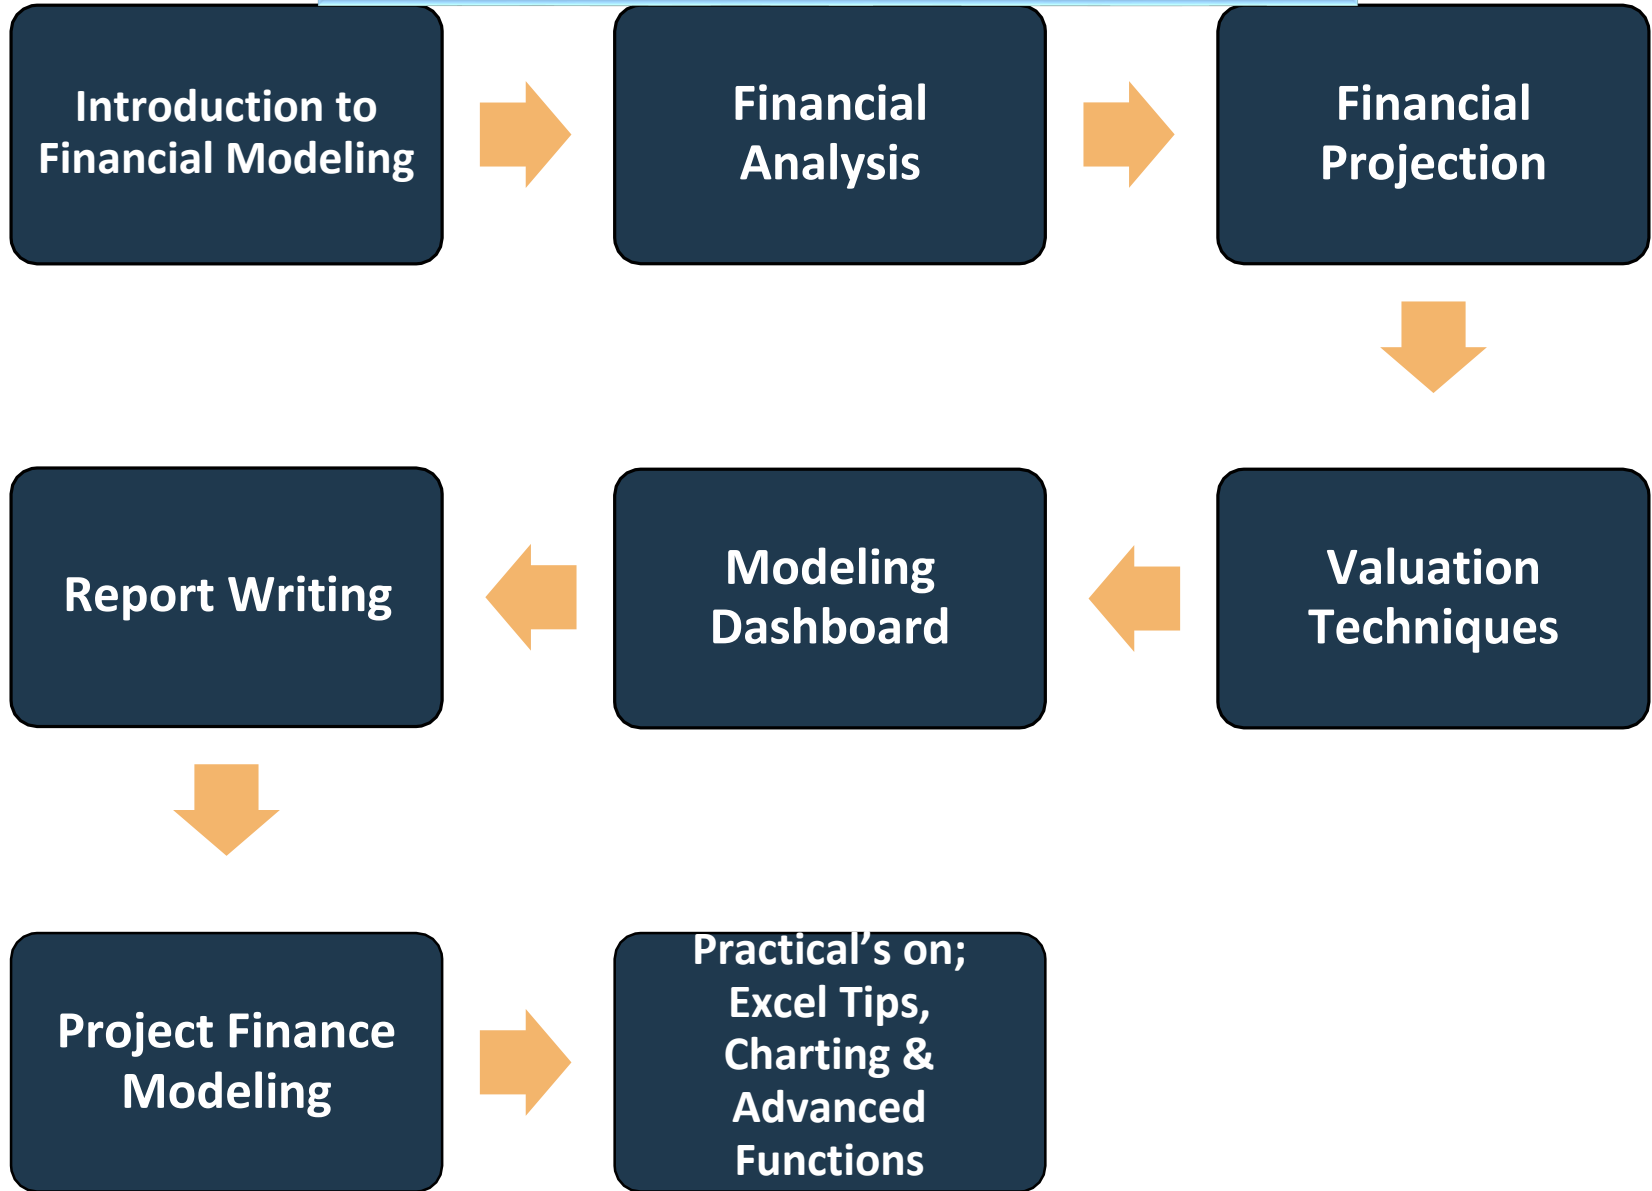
Introduction to Financial Modeling

Financial Analysis

Financial Projection

Valuation Techniques

Modeling Dashboard

Report Writing

Project Finance Modeling

Practical’s on; Excel Tips, Charting & Advanced Functions